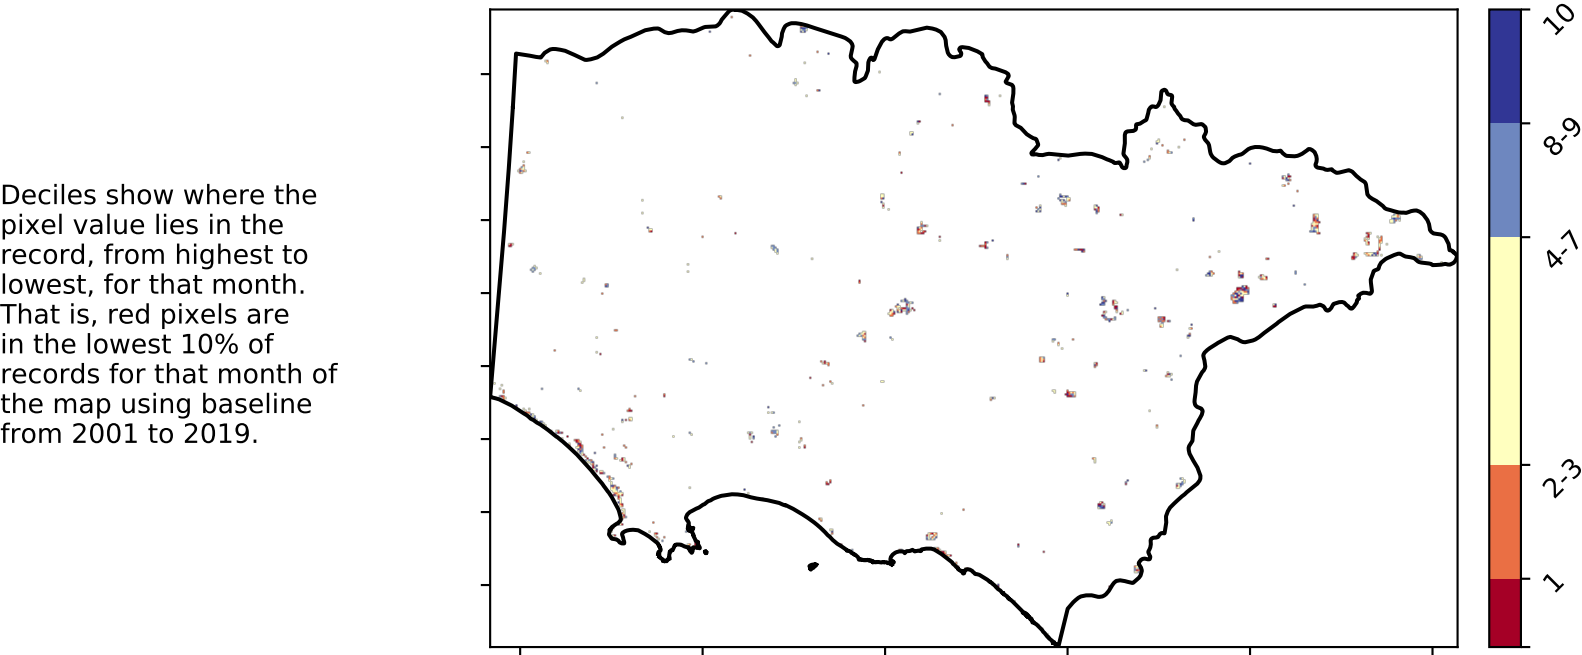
Deciles show where the pixel value lies in the record, from highest to lowest, for that month. That is, red pixels are in the lowest 10% of records for that month of the map using baseline from 2001 to 2019.

10
8-9
4-7
2-3
1